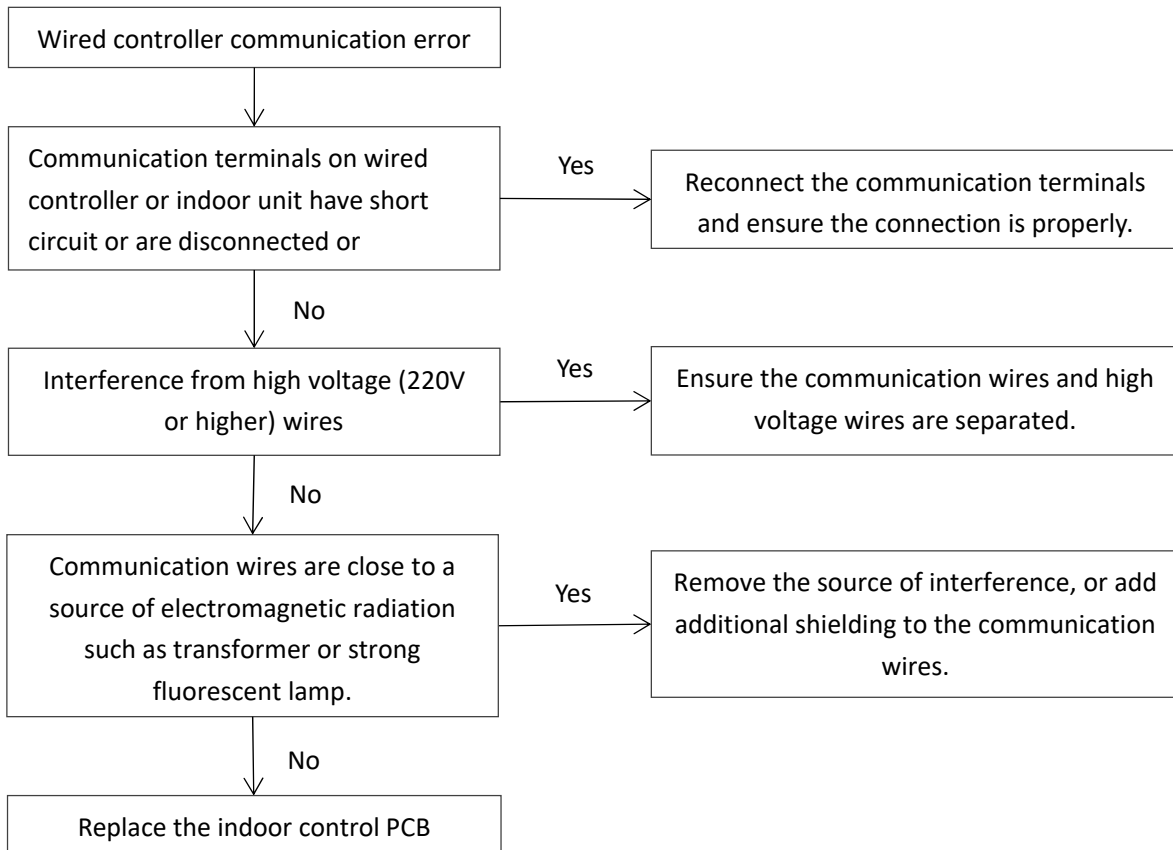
Wired controller communication error

Communication terminals on wired controller or indoor unit have short circuit or are disconnected or

Yes

Reconnect the communication terminals and ensure the connection is properly.

No

Interference from high voltage (220V or higher) wires

Yes

Ensure the communication wires and high voltage wires are separated.

No

Communication wires are close to a source of electromagnetic radiation such as transformer or strong fluorescent lamp.

Yes

Remove the source of interference, or add additional shielding to the communication wires.

No

Replace the indoor control PCB